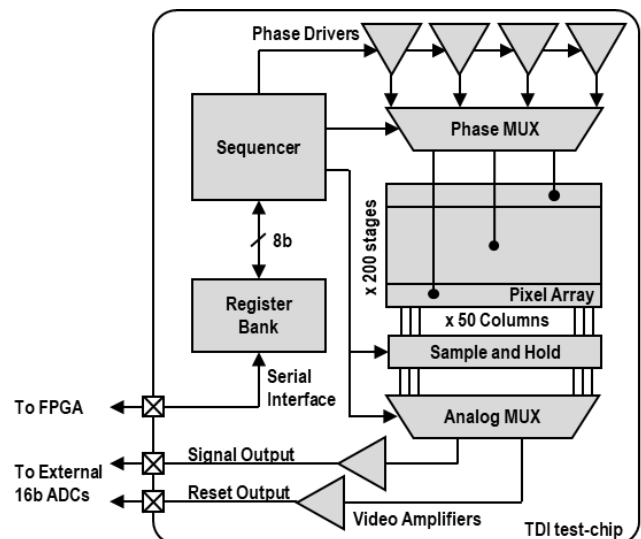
Phase Drivers

Sequencer

Phase MUX

8b

x 200 stages

Pixel Array

Register Bank

x 50 Columns

Sample and Hold

Serial Interface

To FPGA

Analog MUX

Signal Output

To External 16b ADCs

Reset Output

Video Amplifiers

TDI test-chip